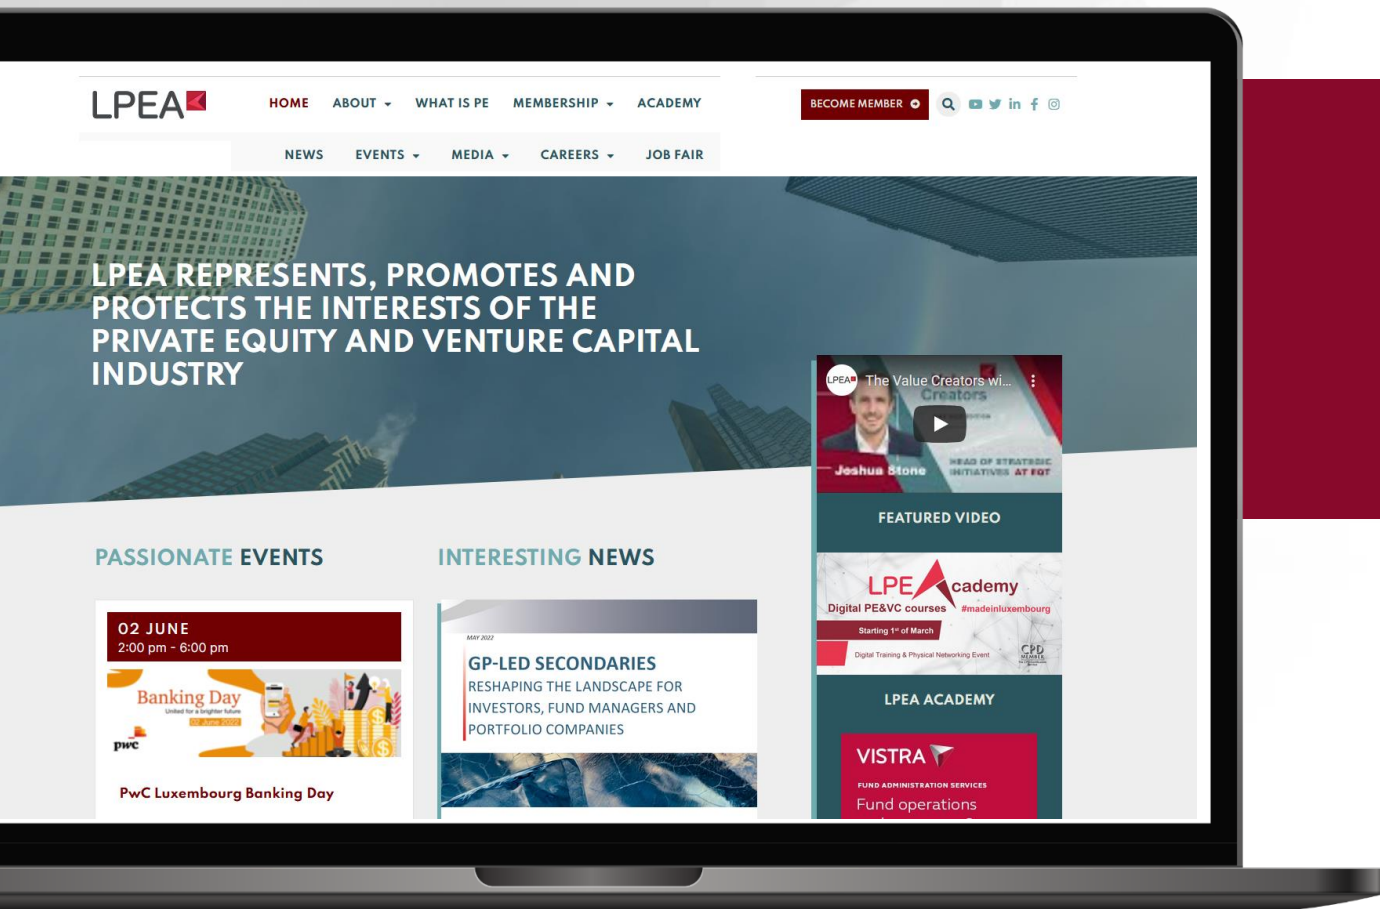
LPEA

HOME ABOUT WHAT IS PE MEMBERSHIP ACADEMY

BECOME MEMBER

NEWS EVENTS MEDIA CAREERS JOB FAIR

LPEA REPRESENTS, PROMOTES AND PROTECTS THE INTERESTS OF THE PRIVATE EQUITY AND VENTURE CAPITAL INDUSTRY

LPEA The Value Creators wi...

Creators

Joshua Stone

HEAD OF STRATEGIC INITIATIVES AT EQT

FEATURED VIDEO

LPEAcademy

Digital PE&VC courses #madeinluxembourg

Starting 1st of March

Digital Training & Physical Networking Event

CPD MEMBER

LPEA ACADEMY

VISTRA

FUND ADMINISTRATION SERVICES

Fund operations

PASSIONATE EVENTS

02 JUNE
2:00 pm - 6:00 pm

Banking Day

United for a brighter future

02 June 2022

pwc

PwC Luxembourg Banking Day

INTERESTING NEWS

MAY 2022

GP-LED SECONDARIES

RESHAPING THE LANDSCAPE FOR INVESTORS, FUND MANAGERS AND PORTFOLIO COMPANIES